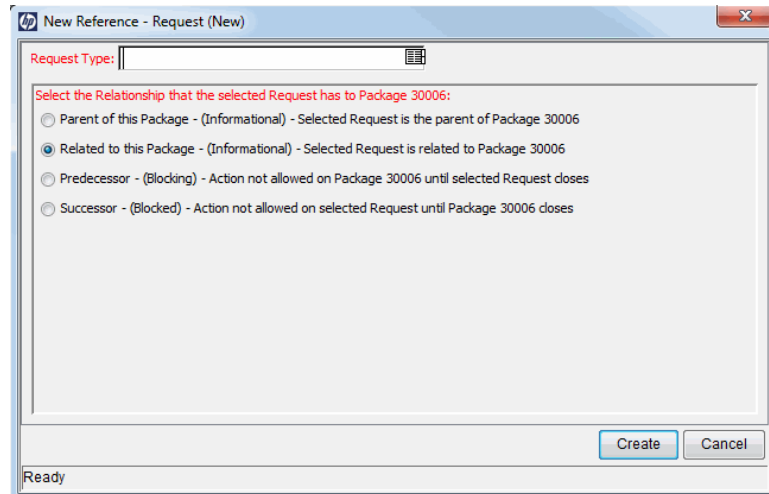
New Reference - Request (New)

Request Type:

Select the Relationship that the selected Request has to Package 30006:

Parent of this Package - (Informational) - Selected Request is the parent of Package 30006

Related to this Package - (Informational) - Selected Request is related to Package 30006

Predecessor - (Blocking) - Action not allowed on Package 30006 until selected Request closes

Successor - (Blocked) - Action not allowed on selected Request until Package 30006 closes

Create Cancel

Ready